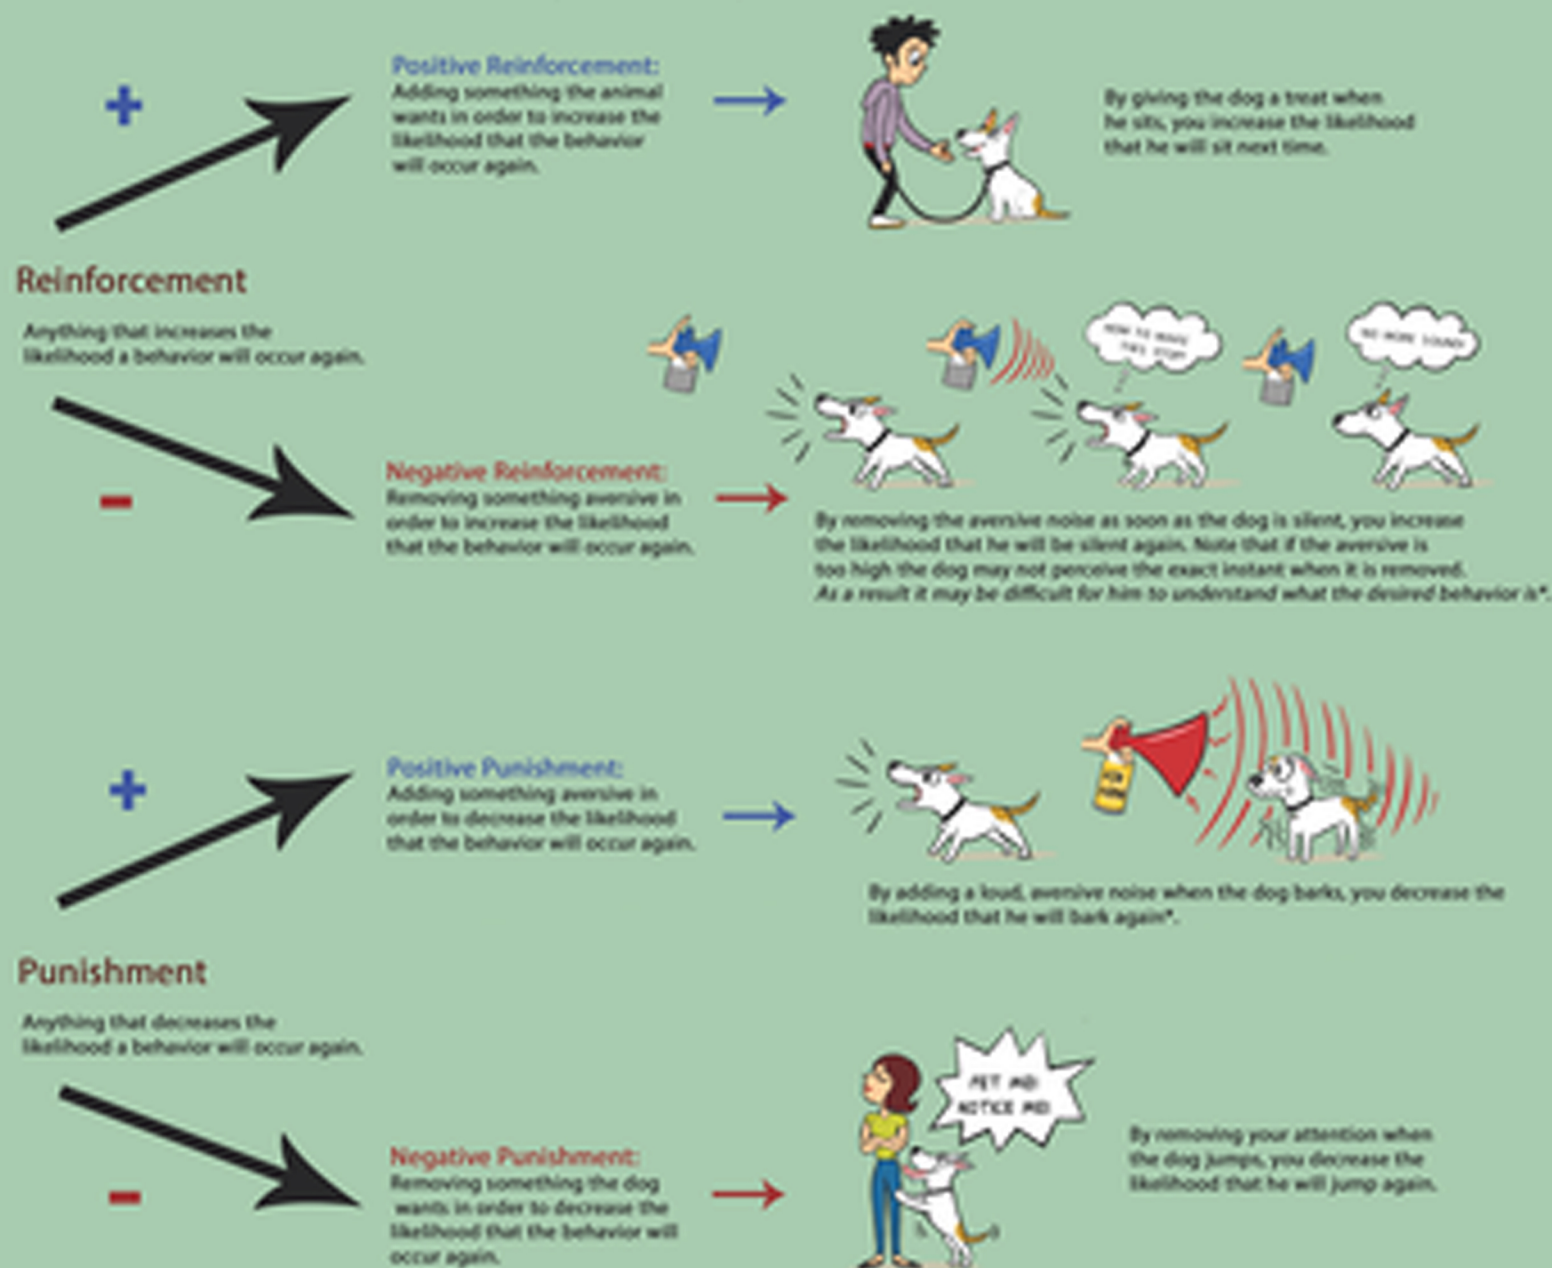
+

Positive Reinforcement:
Adding something the animal wants in order to increase the likelihood that the behavior will occur again.

By giving the dog a treat when he sits, you increase the likelihood that he will sit next time.

Reinforcement

Anything that increases the likelihood a behavior will occur again.

HOW TO MAKE THIS STOP

NO MORE SOUND

-

Negative Reinforcement:
Removing something aversive in order to increase the likelihood that the behavior will occur again.

By removing the aversive noise as soon as the dog is silent, you increase the likelihood that he will be silent again. Note that if the aversive is too high the dog may not perceive the exact instant when it is removed. As a result it may be difficult for him to understand what the desired behavior is*.

+

Positive Punishment:
Adding something aversive in order to decrease the likelihood that the behavior will occur again.

By adding a loud, aversive noise when the dog barks, you decrease the likelihood that he will bark again*.

Punishment

Anything that decreases the likelihood a behavior will occur again.

PET ME! NOTICE ME!

By removing your attention when the dog jumps, you decrease the likelihood that he will jump again.

-

Negative Punishment:
Removing something the dog wants in order to decrease the likelihood that the behavior will occur again.